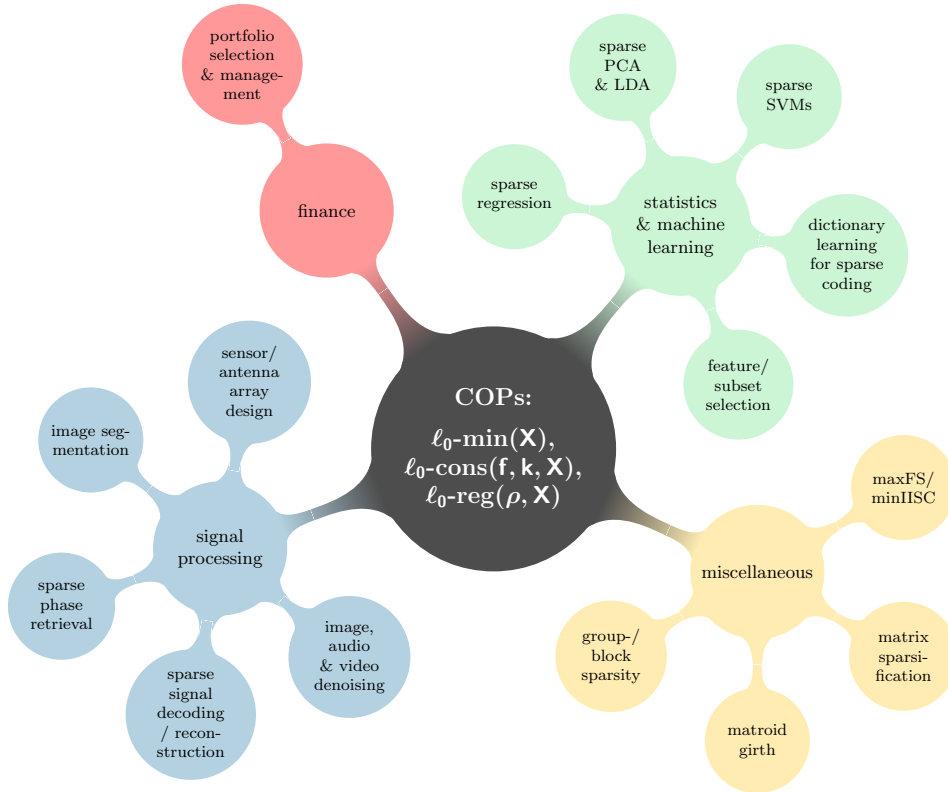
COPs:
$\ell_0$-min($\mathbf{X}$),
$\ell_0$-cons($\mathbf{f}, \mathbf{k}, \mathbf{X}$),
$\ell_0$-reg($\rho, \mathbf{X}$)

finance

portfolio selection & management

statistics & machine learning

sparse PCA & LDA

sparse SVMs

sparse regression

dictionary learning for sparse coding

feature/ subset selection

signal processing

sensor/ antenna array design

image segmentation

sparse phase retrieval

sparse signal decoding / reconstruction

image, audio & video denoising

miscellaneous

maxFS/ minIISC

matrix sparsification

matroid girth

group-/ block sparsity